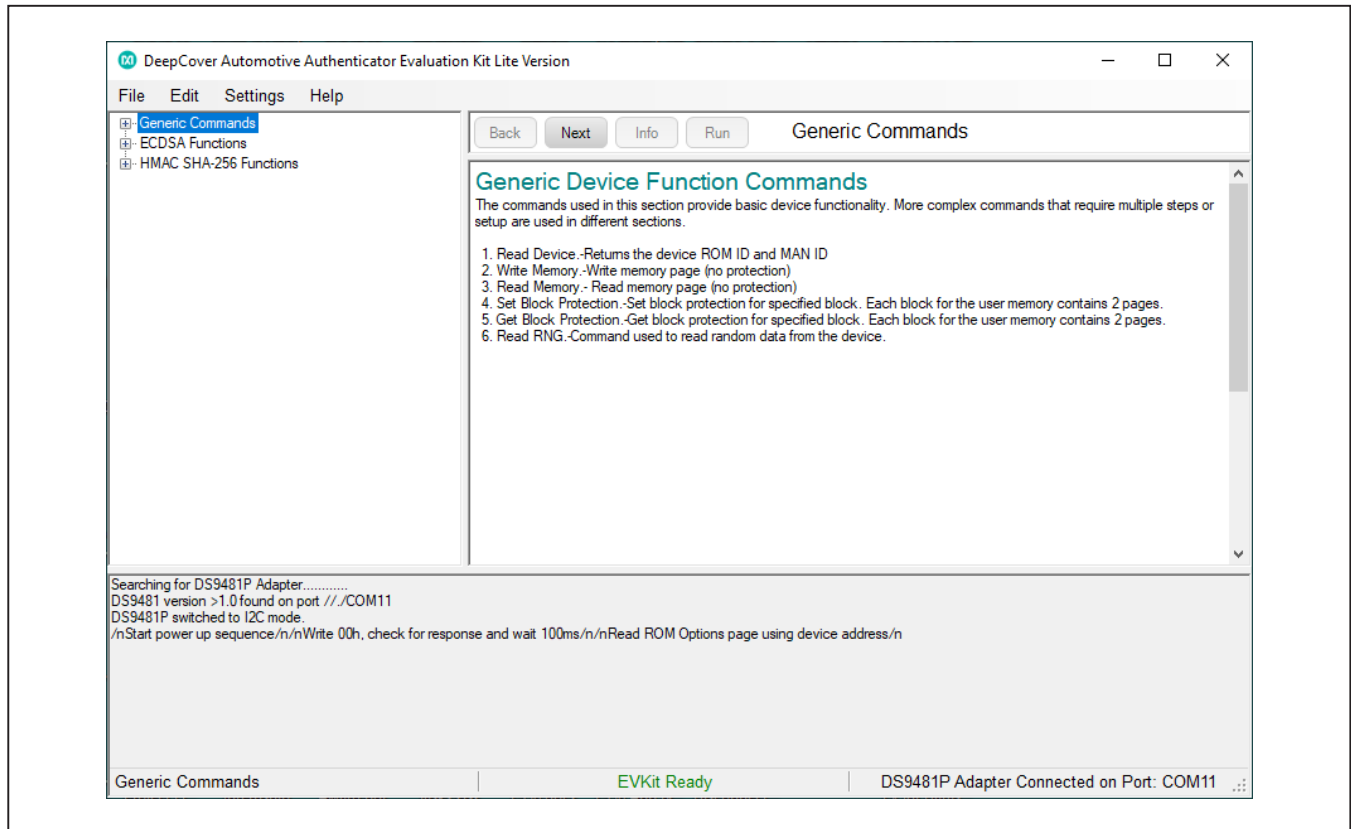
DeepCover Automotive Authenticator Evaluation Kit Lite Version

File Edit Settings Help

Generic Commands
ECDSA Functions
HMAC SHA-256 Functions

Back Next Info Run Generic Commands

Generic Device Function Commands

The commands used in this section provide basic device functionality. More complex commands that require multiple steps or setup are used in different sections.

1. Read Device.-Returns the device ROM ID and MAN ID
2. Write Memory.-Write memory page (no protection)
3. Read Memory.- Read memory page (no protection)
4. Set Block Protection.-Set block protection for specified block. Each block for the user memory contains 2 pages.
5. Get Block Protection.-Get block protection for specified block. Each block for the user memory contains 2 pages.
6. Read RNG.-Command used to read random data from the device.

Searching for DS9481P Adapter............
DS9481 version >1.0 found on port //./COM11
DS9481P switched to I2C mode.
/nStart power up sequence/n/nWrite 00h, check for response and wait 100ms/n/nRead ROM Options page using device address/n

Generic Commands EVKit Ready DS9481P Adapter Connected on Port: COM11